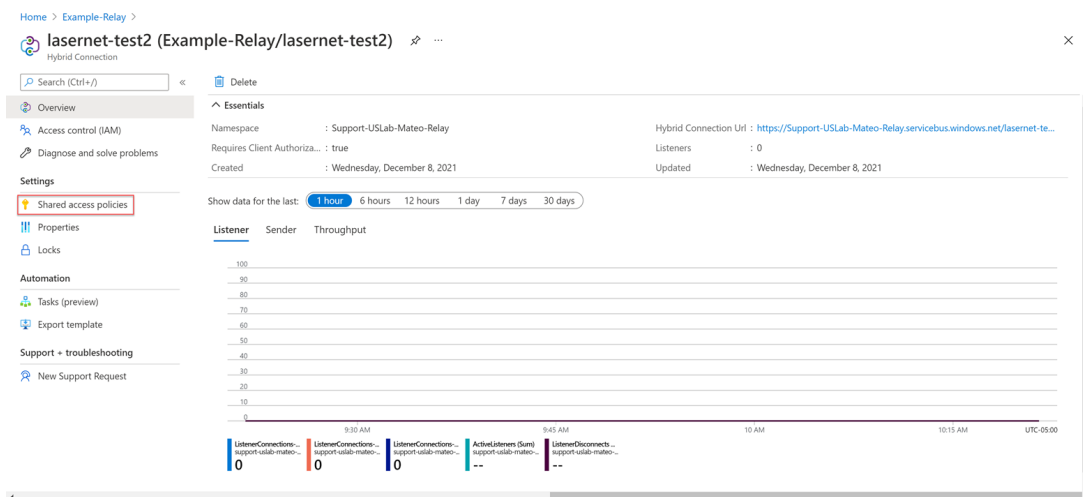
Home > Example-Relay >

lasernet-test2 (Example-Relay/lasernet-test2)

Hybrid Connection

Search (Ctrl+/)

Overview

Access control (IAM)

Diagnose and solve problems

Settings

Shared access policies

Properties

Locks

Automation

Tasks (preview)

Export template

Support + troubleshooting

New Support Request

Delete

Essentials

Namespace : Support-USLab-Mateo-Relay

Requires Client Authoriza... : true

Created : Wednesday, December 8, 2021

Hybrid Connection Url : https://Support-USLab-Mateo-Relay.servicebus.windows.net/lasernet-te...

Listeners : 0

Updated : Wednesday, December 8, 2021

Show data for the last: 1 hour 6 hours 12 hours 1 day 7 days 30 days

Listener Sender Throughput

100
90
80
70
60
50
40
30
20
10
0

9:30 AM 9:45 AM 10 AM 10:15 AM UTC-05:00

ListenerConnections-... support-uslab-mateo-... 0

ListenerConnections-... support-uslab-mateo-... 0

ListenerConnections-... support-uslab-mateo-... 0

ActiveListeners (Sum) support-uslab-mateo-... --

ListenerDisconnects ... support-uslab-mateo-... --